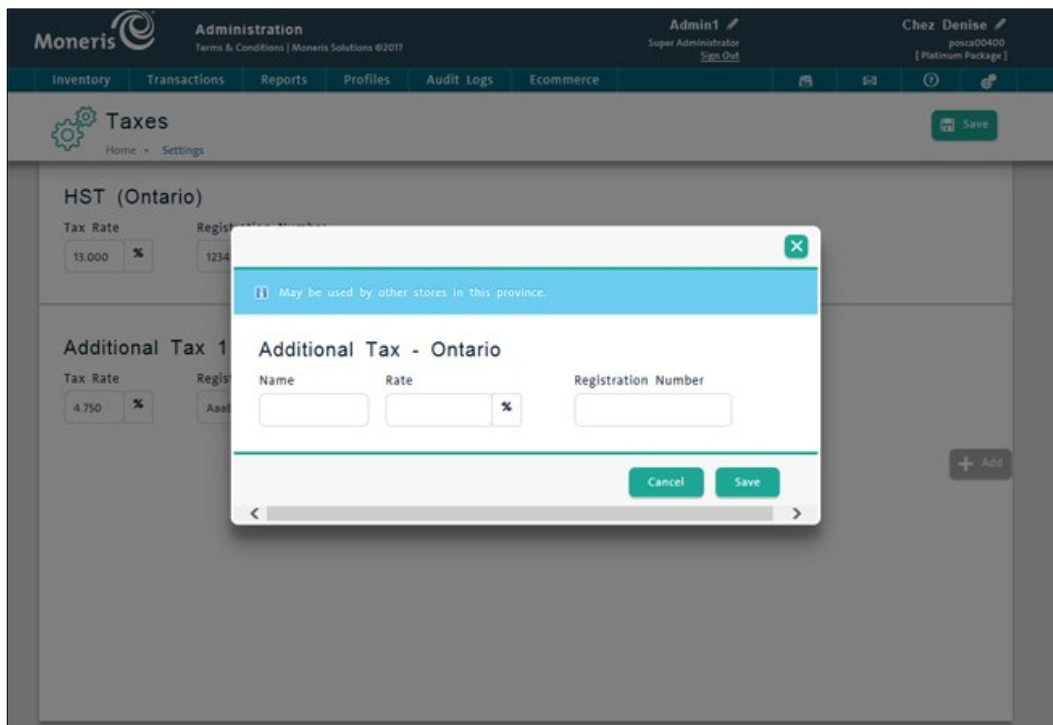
Moneris

Administration
Terms & Conditions | Moneris Solutions ©2017

Admin1
Super Administrator
Sign Out

Chez Denise
posca00400
[ Platinum Package ]

Inventory Transactions Reports Profiles Audit Logs Ecommerce

Taxes
Home • Settings

Save

HST (Ontario)
Tax Rate
13.000 %
Regist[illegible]
1234

Additional Tax 1
Tax Rate
4.750 %
Regis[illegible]
Aaal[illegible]

+ Add

May be used by other stores in this province.

Additional Tax - Ontario
Name
Rate
%
Registration Number

Cancel Save